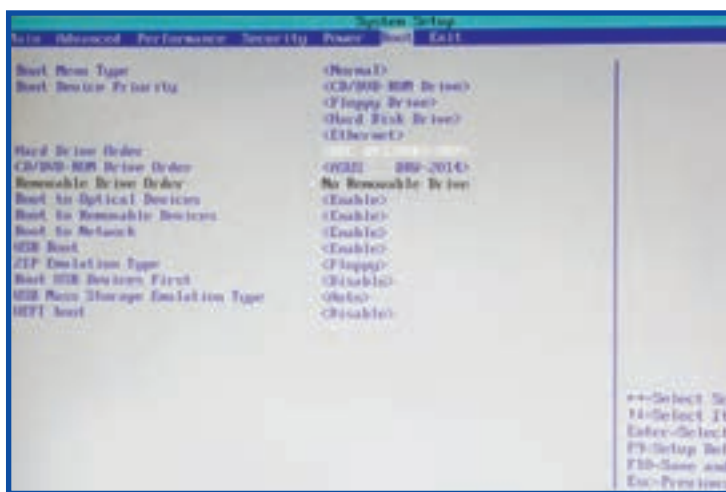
System Setup

Main Advanced Performance Security Power Boot Exit

Boot Menu Type <Normal>
Boot Device Priority <CD/DVD-ROM Drive>
<Floppy Drive>
<Hard Disk Drive>
<Ethernet>
Hard Drive Order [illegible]
CD/DVD-ROM Drive Order <ASUS DRW-2014>
Removable Drive Order No Removable Drive
Boot to Optical Devices <Enable>
Boot to Removable Devices <Enable>
Boot to Network <Enable>
USB Boot <Enable>
ZIP Emulation Type <Floppy>
Boot USB Devices First <Disable>
USB Mass Storage Emulation Type <Auto>
UEFI boot <Disable>

↔-Select S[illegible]
↑↓-Select It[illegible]
Enter-Select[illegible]
F9-Setup De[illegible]
F10-Save and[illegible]
Esc-Previous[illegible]